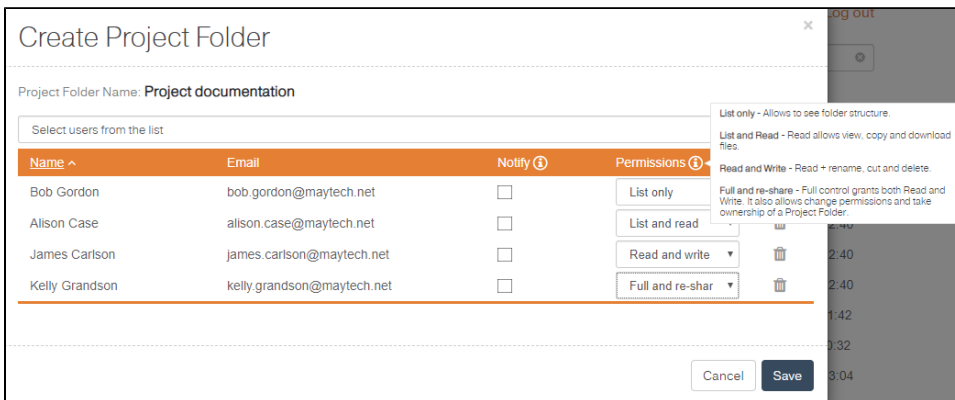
Create Project Folder

×

Log out

Project Folder Name: Project documentation

Select users from the list

| Name ^ | Email | Notify ⓘ | Permissions ⓘ |
|---|---|---|---|
| Bob Gordon | bob.gordon@maytech.net | ☐ | List only |
| Alison Case | alison.case@maytech.net | ☐ | List and read |
| James Carlson | james.carlson@maytech.net | ☐ | Read and write ▾ |
| Kelly Grandson | kelly.grandson@maytech.net | ☐ | Full and re-shar ▾ |

List only - Allows to see folder structure.

List and Read - Read allows view, copy and download files.

Read and Write - Read + rename, cut and delete.

Full and re-share - Full control grants both Read and Write. It also allows change permissions and take ownership of a Project Folder.

2:40
2:40
2:40
1:42
0:32
3:04

Cancel Save